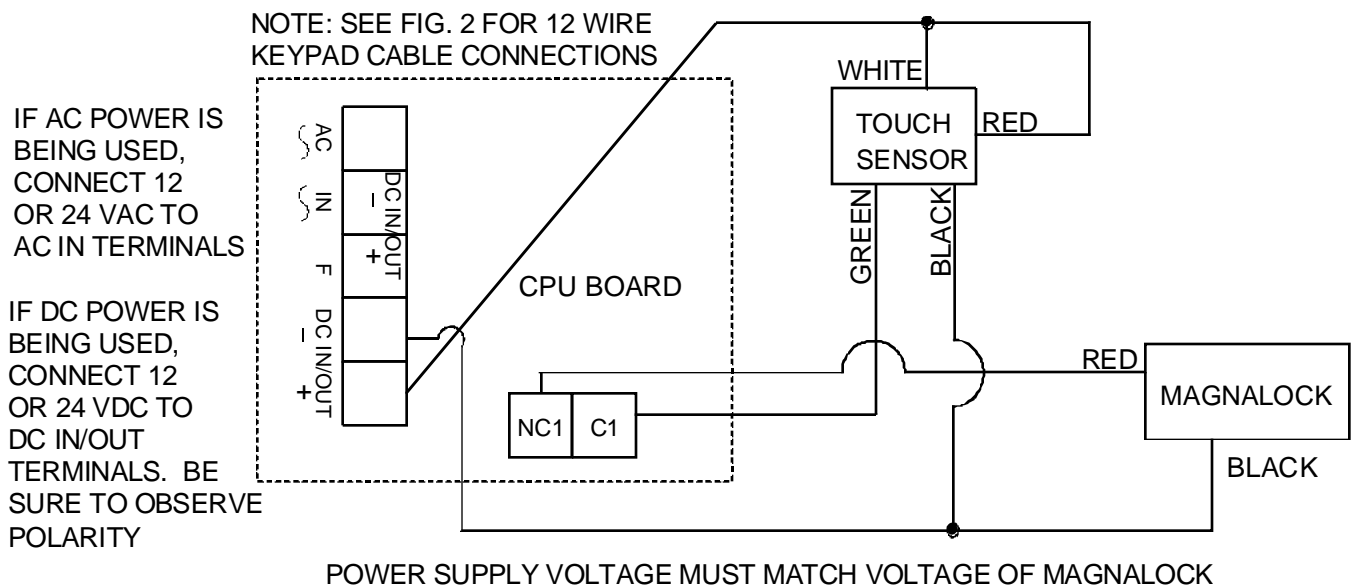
NOTE: SEE FIG. 2 FOR 12 WIRE KEYPAD CABLE CONNECTIONS

IF AC POWER IS BEING USED, CONNECT 12 OR 24 VAC TO AC IN TERMINALS

IF DC POWER IS BEING USED, CONNECT 12 OR 24 VDC TO DC IN/OUT TERMINALS. BE SURE TO OBSERVE POLARITY

AC
IN
F
DC IN/OUT
–
+
DC IN/OUT
–
+

CPU BOARD

NC1
C1

WHITE
TOUCH SENSOR
RED
GREEN
BLACK

RED
MAGNALOCK
BLACK

POWER SUPPLY VOLTAGE MUST MATCH VOLTAGE OF MAGNALOCK